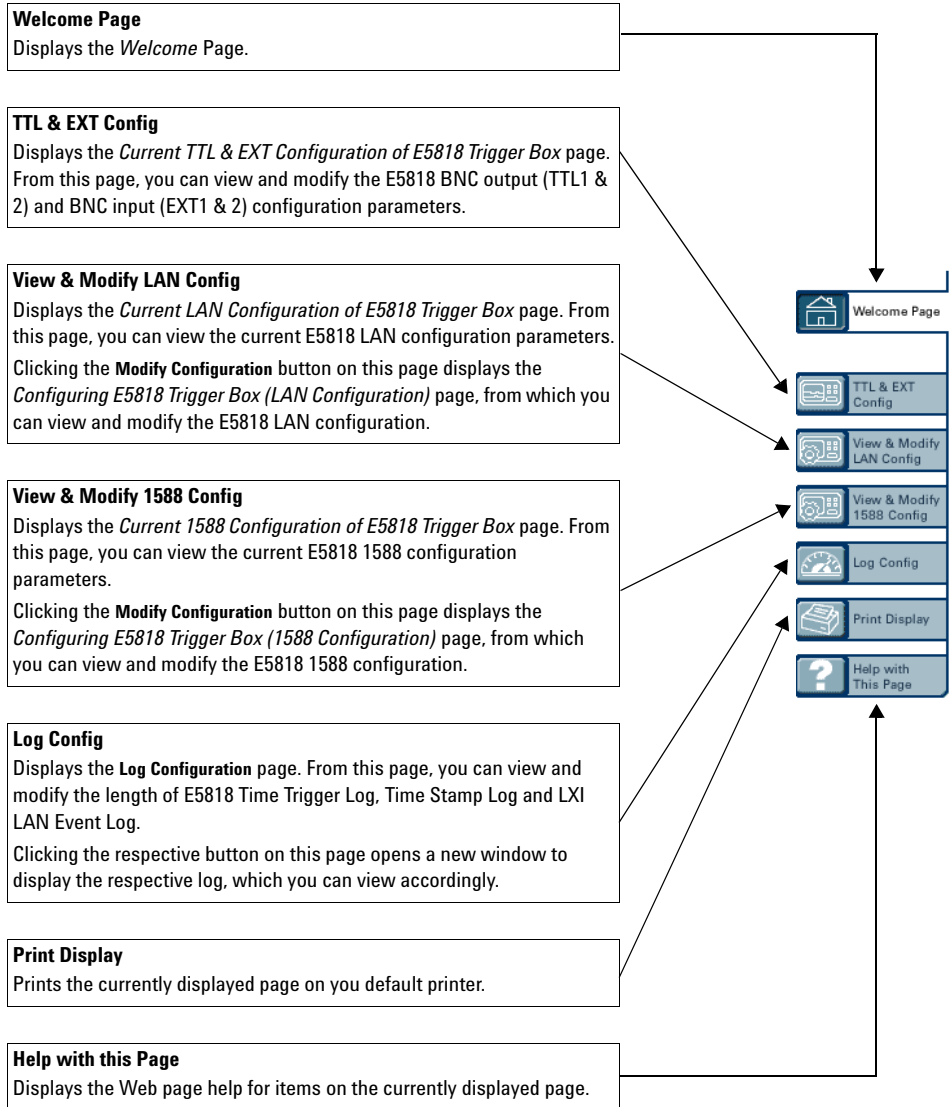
**Welcome Page**
Displays the *Welcome* Page.

**TTL & EXT Config**
Displays the *Current TTL & EXT Configuration of E5818 Trigger Box* page. From this page, you can view and modify the E5818 BNC output (TTL1 & 2) and BNC input (EXT1 & 2) configuration parameters.

**View & Modify LAN Config**
Displays the *Current LAN Configuration of E5818 Trigger Box* page. From this page, you can view the current E5818 LAN configuration parameters.

Clicking the **Modify Configuration** button on this page displays the *Configuring E5818 Trigger Box (LAN Configuration)* page, from which you can view and modify the E5818 LAN configuration.

**View & Modify 1588 Config**
Displays the *Current 1588 Configuration of E5818 Trigger Box* page. From this page, you can view the current E5818 1588 configuration parameters.

Clicking the **Modify Configuration** button on this page displays the *Configuring E5818 Trigger Box (1588 Configuration)* page, from which you can view and modify the E5818 1588 configuration.

**Log Config**
Displays the **Log Configuration** page. From this page, you can view and modify the length of E5818 Time Trigger Log, Time Stamp Log and LXI LAN Event Log.

Clicking the respective button on this page opens a new window to display the respective log, which you can view accordingly.

**Print Display**
Prints the currently displayed page on you default printer.

**Help with this Page**
Displays the Web page help for items on the currently displayed page.

Welcome Page
TTL & EXT Config
View & Modify LAN Config
View & Modify 1588 Config
Log Config
Print Display
Help with This Page